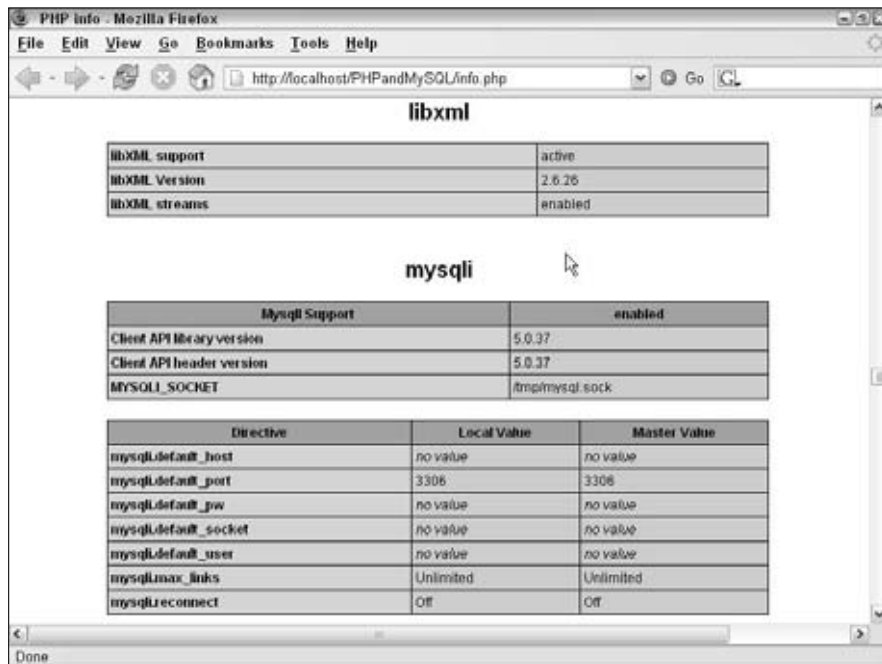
PHP Info - Mozilla Firefox

File Edit View Go Bookmarks Tools Help

http://localhost/PHPandMySQL/info.php

Go G

libxml

| libXML support | active |
|---|---|
| libXML Version | 2.6.26 |
| libXML streams | enabled |

mysqli

| MysqlI Support | enabled |
|---|---|
| Client API library version | 5.0.37 |
| Client API header version | 5.0.37 |
| MYSQLI_SOCKET | /tmp/mysql.sock |

| Directive | Local Value | Master Value |
|---|---|---|
| mysqli.default_host | no value | no value |
| mysqli.default_port | 3306 | 3306 |
| mysqli.default_pw | no value | no value |
| mysqli.default_socket | no value | no value |
| mysqli.default_user | no value | no value |
| mysqli.max_links | Unlimited | Unlimited |
| mysqli.reconnect | Off | Off |

Done